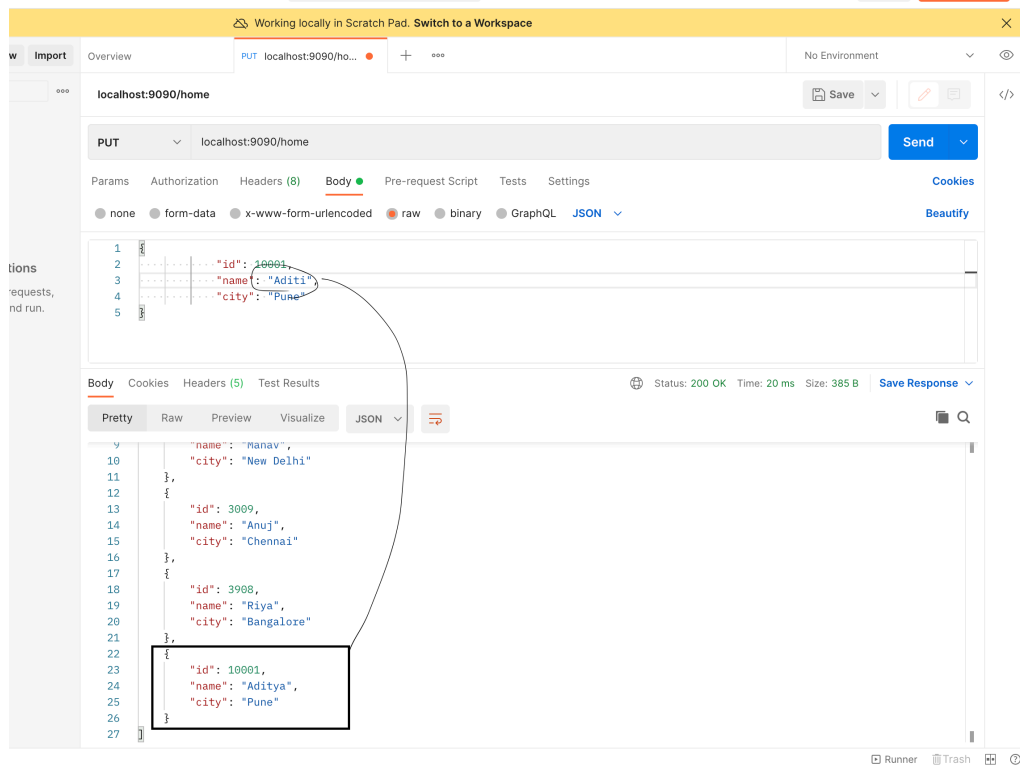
Working locally in Scratch Pad. Switch to a Workspace

w Import

Overview

PUT localhost:9090/ho...

No Environment

localhost:9090/home

Save

PUT localhost:9090/home

Send

Params Authorization Headers (8) Body Pre-request Script Tests Settings

Cookies

none form-data x-www-form-urlencoded raw binary GraphQL JSON

Beautify

tions
requests,
nd run.

1 {
2 "id": 10001,
3 "name": "Aditi",
4 "city": "Pune"
5 }

Body Cookies Headers (5) Test Results

Status: 200 OK Time: 20 ms Size: 385 B Save Response

Pretty Raw Preview Visualize JSON

9 "name": "Manav",
10 "city": "New Delhi"
11 },
12 {
13 "id": 3009,
14 "name": "Anuj",
15 "city": "Chennai"
16 },
17 {
18 "id": 3908,
19 "name": "Riya",
20 "city": "Bangalore"
21 },
22 {
23 "id": 10001,
24 "name": "Aditya",
25 "city": "Pune"
26 }
27 ]

Runner Trash